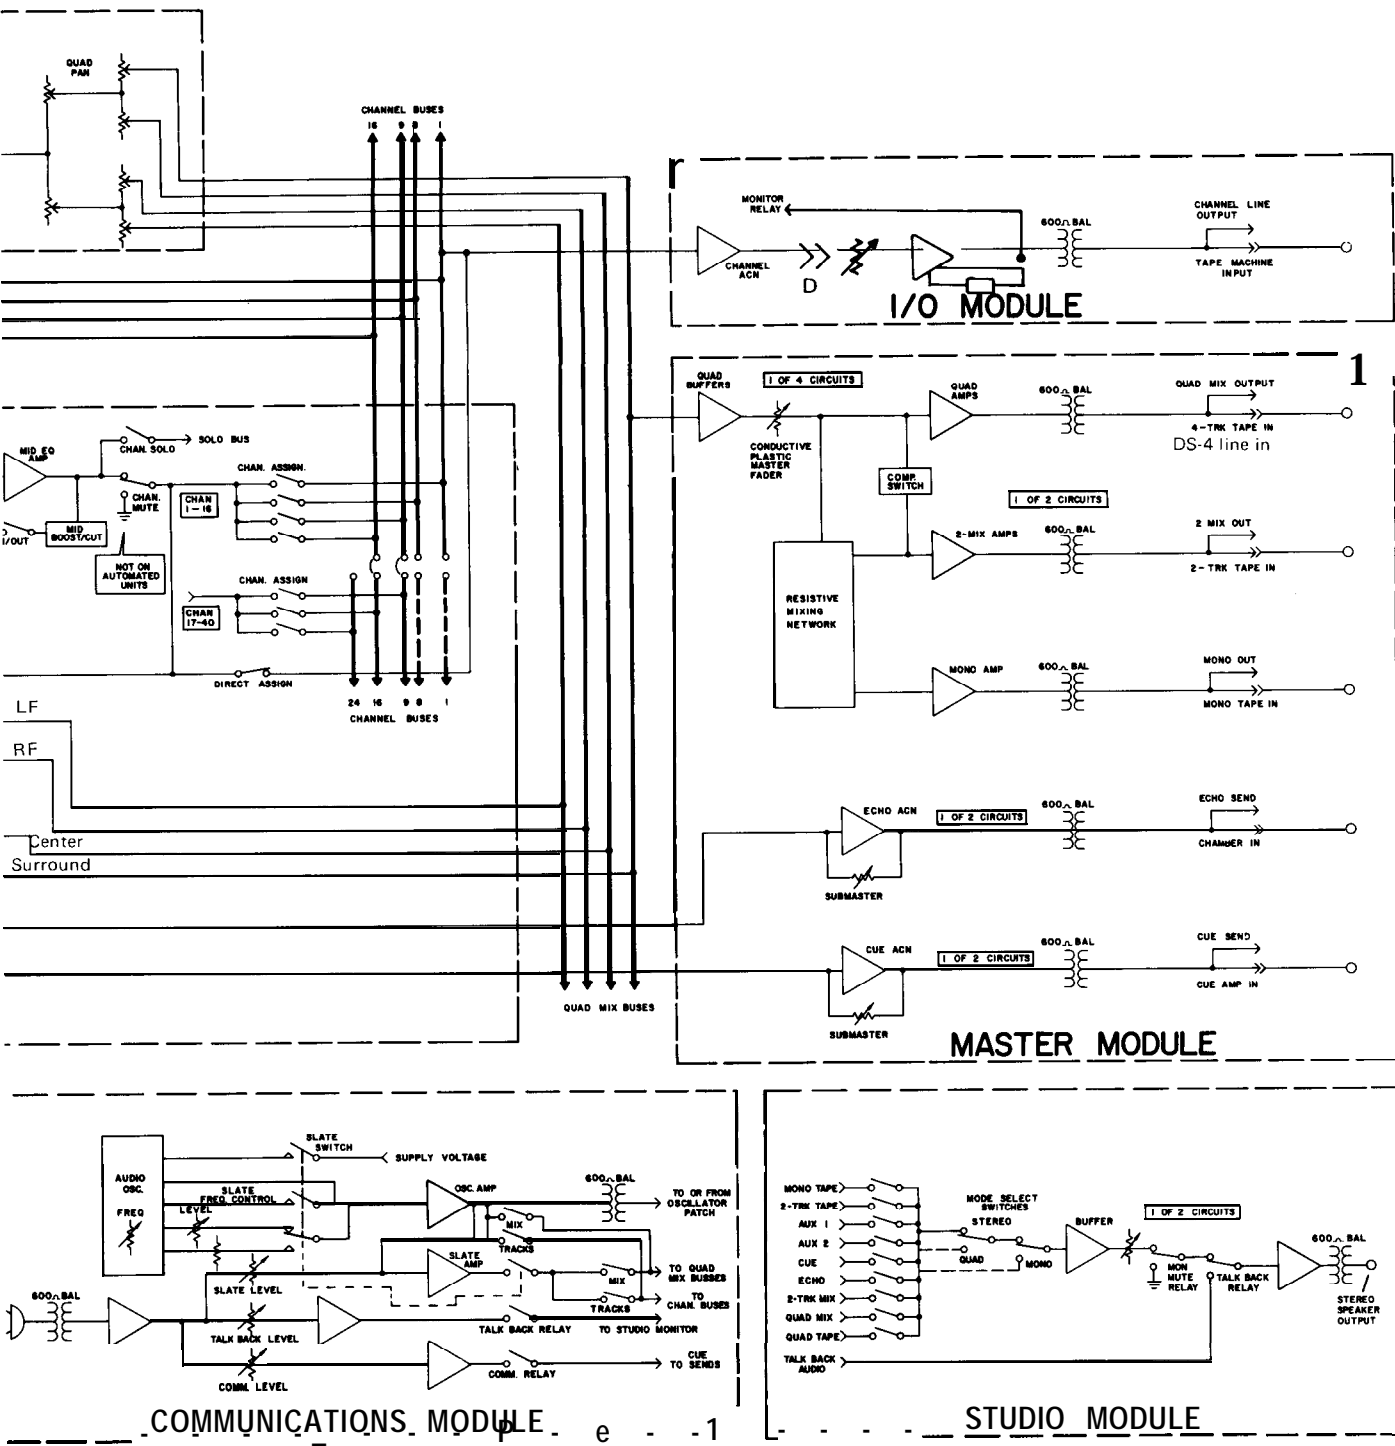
QUAD PAN

CHANNEL BUSES
16 9 8 1

MONITOR RELAY

CHANNEL ACN

D

600Ω BAL

CHANNEL LINE OUTPUT

TAPE MACHINE INPUT

I/O MODULE

1

QUAD BUFFERS

1 OF 4 CIRCUITS

CONDUCTIVE PLASTIC MASTER FADER

QUAD AMPS

600Ω BAL

QUAD MIX OUTPUT

4-TRK TAPE IN

DS-4 line in

COMP. SWITCH

1 OF 2 CIRCUITS

2-MIX AMPS

600Ω BAL

2 MIX OUT

2-TRK TAPE IN

RESISTIVE MIXING NETWORK

MONO AMP

600Ω BAL

MONO OUT

MONO TAPE IN

MID EQ AMP

CHAN. SOLO

SOLO BUS

CHAN. ASSIGN.

CHAN. MUTE

CHAN 1-16

I/OUT

MID BOOST/CUT

NOT ON AUTOMATED UNITS

CHAN. ASSIGN

CHAN 17-40

DIRECT ASSIGN

24 16 9 8 1
CHANNEL BUSES

LF

RF

Center

Surround

ECHO ACN

1 OF 2 CIRCUITS

600Ω BAL

ECHO SEND

CHAMBER IN

SUBMASTER

CUE ACN

1 OF 2 CIRCUITS

600Ω BAL

CUE SEND

CUE AMP IN

SUBMASTER

QUAD MIX BUSES

MASTER MODULE

AUDIO OSC.

FREQ

SLATE SWITCH

SUPPLY VOLTAGE

SLATE FREQ CONTROL

LEVEL

OSC. AMP

600Ω BAL

TO OR FROM OSCILLATOR PATCH

MIX

TRACKS

SLATE AMP

SLATE LEVEL

MIX

TO QUAD MIX BUSSES

TRACKS

TO CHAN. BUSES

600Ω BAL

TALK BACK LEVEL

TALK BACK RELAY

TO STUDIO MONITOR

COMM. LEVEL

COMM. RELAY

CUE TO SENDS

COMMUNICATIONS MODULE

e - -1

MONO TAPE

2-TRK TAPE

AUX 1

AUX 2

CUE

ECHO

2-TRK MIX

QUAD MIX

QUAD TAPE

TALK BACK AUDIO

MODE SELECT SWITCHES

STEREO

QUAD

MONO

BUFFER

1 OF 2 CIRCUITS

MON MUTE RELAY

TALK BACK RELAY

600Ω BAL

STEREO SPEAKER OUTPUT

STUDIO MODULE